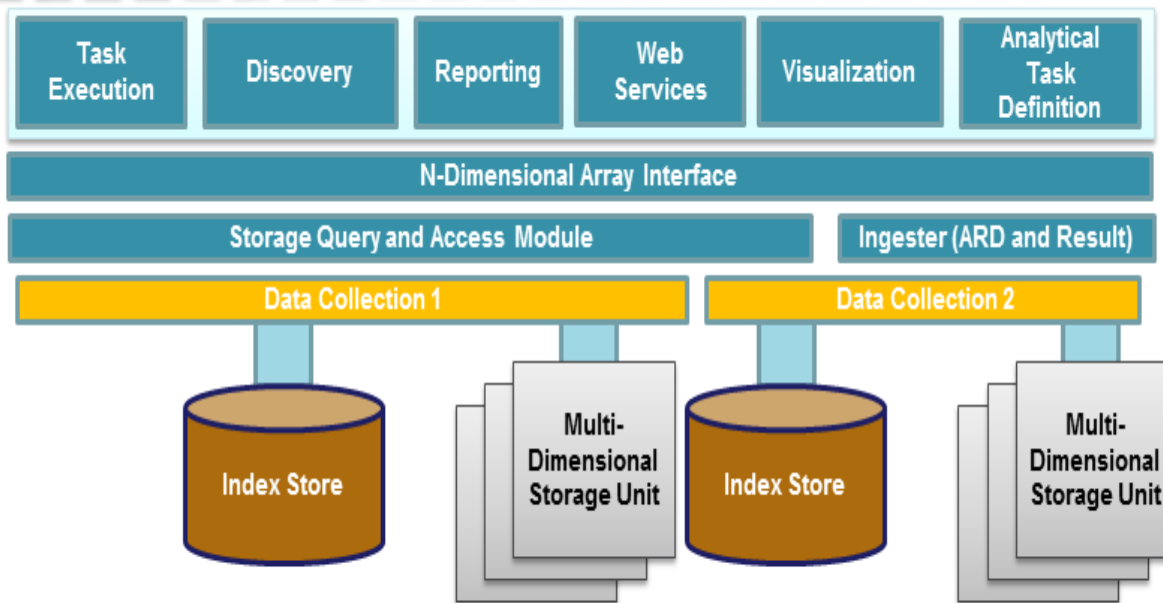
Task Execution

Discovery

Reporting

Web Services

Visualization

Analytical Task Definition

N-Dimensional Array Interface

Storage Query and Access Module

Ingester (ARD and Result)

Data Collection 1

Data Collection 2

Index Store

Multi-Dimensional Storage Unit

Index Store

Multi-Dimensional Storage Unit